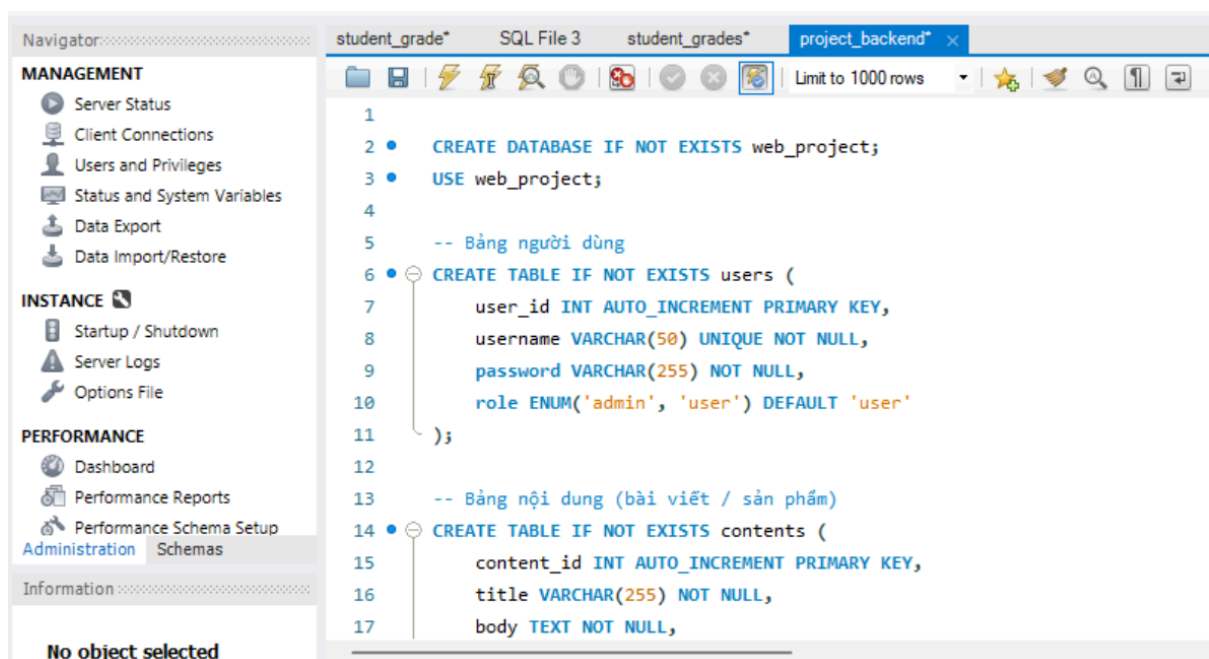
Navigator
MANAGEMENT
Server Status
Client Connections
Users and Privileges
Status and System Variables
Data Export
Data Import/Restore
INSTANCE
Startup / Shutdown
Server Logs
Options File
PERFORMANCE
Dashboard
Performance Reports
Performance Schema Setup
Administration Schemas
Information
No object selected

student_grade* SQL File 3 student_grades* project_backend*

Limit to 1000 rows

1
2 CREATE DATABASE IF NOT EXISTS web_project;
3 USE web_project;
4
5 -- Bảng người dùng
6 CREATE TABLE IF NOT EXISTS users (
7 user_id INT AUTO_INCREMENT PRIMARY KEY,
8 username VARCHAR(50) UNIQUE NOT NULL,
9 password VARCHAR(255) NOT NULL,
10 role ENUM('admin', 'user') DEFAULT 'user'
11 );
12
13 -- Bảng nội dung (bài viết / sản phẩm)
14 CREATE TABLE IF NOT EXISTS contents (
15 content_id INT AUTO_INCREMENT PRIMARY KEY,
16 title VARCHAR(255) NOT NULL,
17 body TEXT NOT NULL,